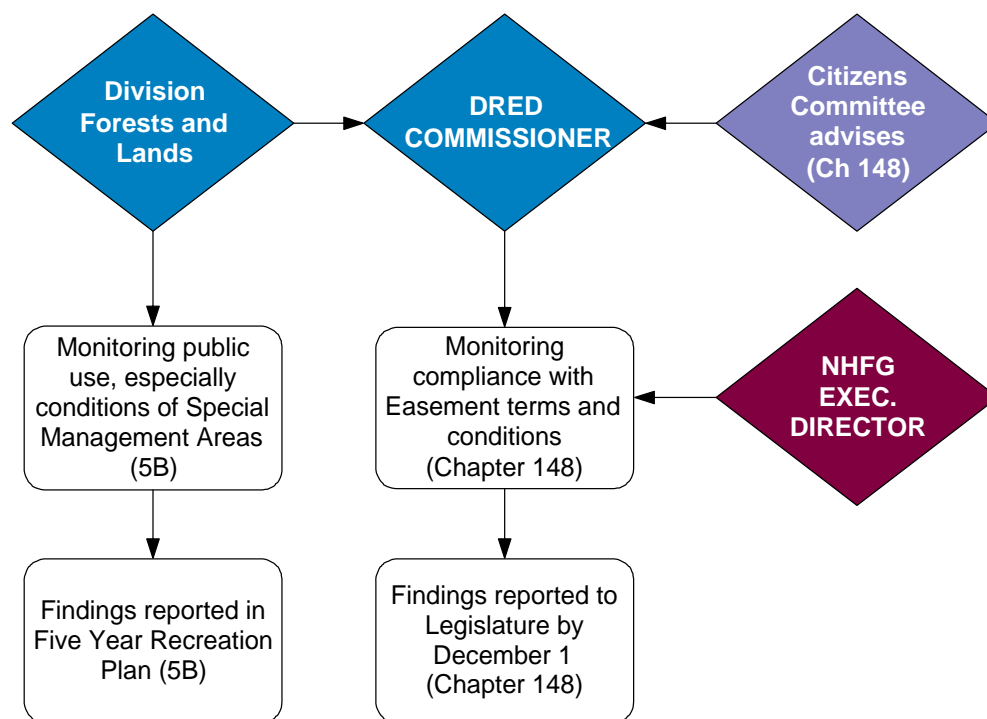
Division Forests and Lands

DRED COMMISSIONER

Citizens Committee advises (Ch 148)

Monitoring public use, especially conditions of Special Management Areas (5B)

Monitoring compliance with Easement terms and conditions (Chapter 148)

NHFG EXEC. DIRECTOR

Findings reported in Five Year Recreation Plan (5B)

Findings reported to Legislature by December 1 (Chapter 148)